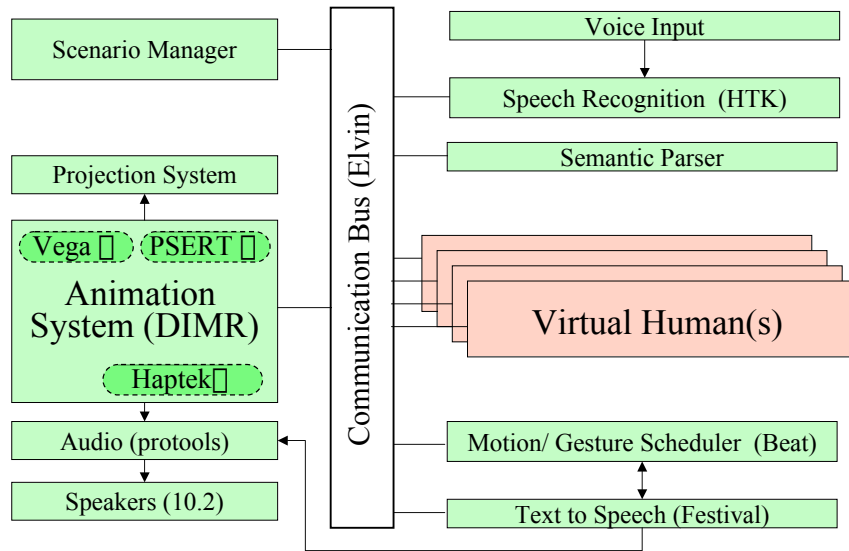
Scenario Manager

Projection System

Vega ▯

PSERT ▯

Animation System (DIMR)

Haptek▯

Audio (protools)

Speakers (10.2)

Communication Bus (Elvin)

Voice Input

Speech Recognition (HTK)

Semantic Parser

Virtual Human(s)

Motion/ Gesture Scheduler (Beat)

Text to Speech (Festival)